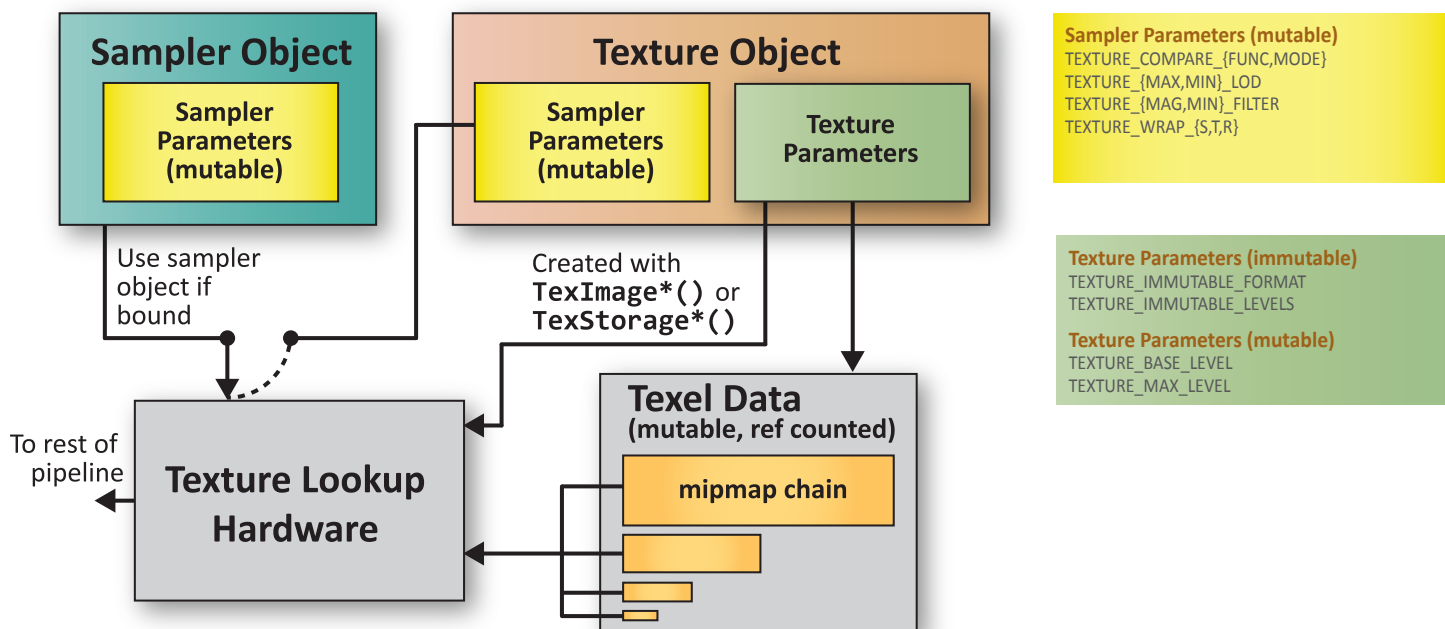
Sampler Object

Sampler Parameters (mutable)

Texture Object

Sampler Parameters (mutable)

Texture Parameters

Sampler Parameters (mutable)
TEXTURE_COMPARE_{FUNC,MODE}
TEXTURE_{MAX,MIN}_LOD
TEXTURE_{MAG,MIN}_FILTER
TEXTURE_WRAP_{S,T,R}

Texture Parameters (immutable)
TEXTURE_IMMUTABLE_FORMAT
TEXTURE_IMMUTABLE_LEVELS

Texture Parameters (mutable)
TEXTURE_BASE_LEVEL
TEXTURE_MAX_LEVEL

Use sampler object if bound

Created with TexImage*() or TexStorage*()

To rest of pipeline

Texture Lookup Hardware

Texel Data
(mutable, ref counted)

mipmap chain